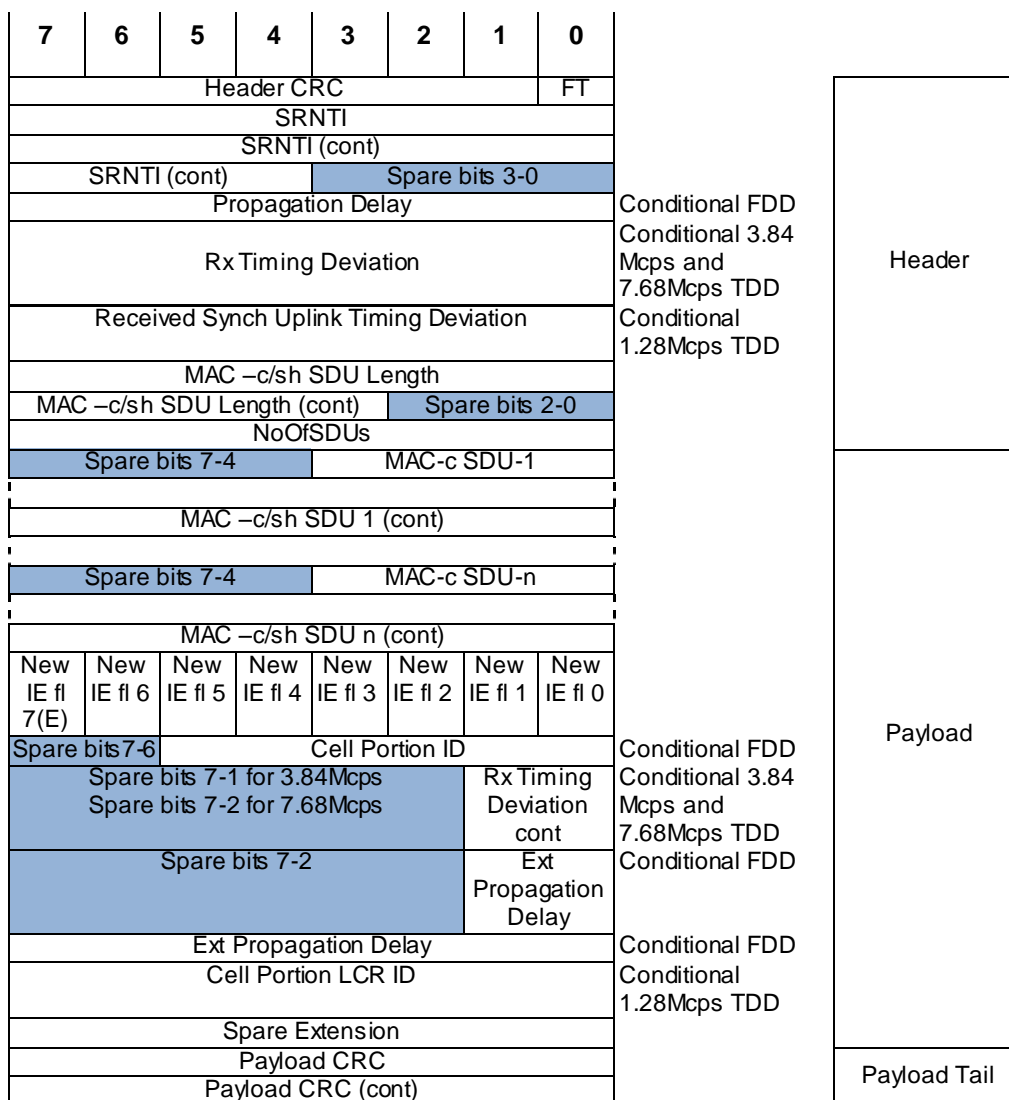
| 7 | 6 | 5 | 4 | 3 | 2 | 1 | 0 | | |
|---|---|---|---|---|---|---|---|---|---|
| Header CRC | | | | | | | FT | | Header |
| SRNTI | | | | | | | | | |
| SRNTI (cont) | | | | | | | | | |
| SRNTI (cont) | | | | Spare bits 3-0 | | | | | |
| Propagation Delay | | | | | | | | Conditional FDD | |
| Rx Timing Deviation | | | | | | | | Conditional 3.84 Mcps and 7.68Mcps TDD | |
| Received Synch Uplink Timing Deviation | | | | | | | | Conditional 1.28Mcps TDD | |
| MAC –c/sh SDU Length | | | | | | | | | |
| MAC –c/sh SDU Length (cont) | | | | | Spare bits 2-0 | | | | |
| NoOfSDUs | | | | | | | | | |
| Spare bits 7-4 | | | | MAC-c SDU-1 | | | | | Payload |
| MAC –c/sh SDU 1 (cont) | | | | | | | | | |
| Spare bits 7-4 | | | | MAC-c SDU-n | | | | | |
| MAC –c/sh SDU n (cont) | | | | | | | | | |
| New IE fl 7(E) | New IE fl 6 | New IE fl 5 | New IE fl 4 | New IE fl 3 | New IE fl 2 | New IE fl 1 | New IE fl 0 | | |
| Spare bits 7-6 | | Cell Portion ID | | | | | | Conditional FDD | |
| Spare bits 7-1 for 3.84Mcps Spare bits 7-2 for 7.68Mcps | | | | | | Rx Timing Deviation cont | | Conditional 3.84 Mcps and 7.68Mcps TDD | |
| Spare bits 7-2 | | | | | | Ext Propagation Delay | | Conditional FDD | |
| Ext Propagation Delay | | | | | | | | Conditional FDD | |
| Cell Portion LCR ID | | | | | | | | Conditional 1.28Mcps TDD | |
| Spare Extension | | | | | | | | | |
| Payload CRC | | | | | | | | | Payload Tail |
| Payload CRC (cont) | | | | | | | | | |